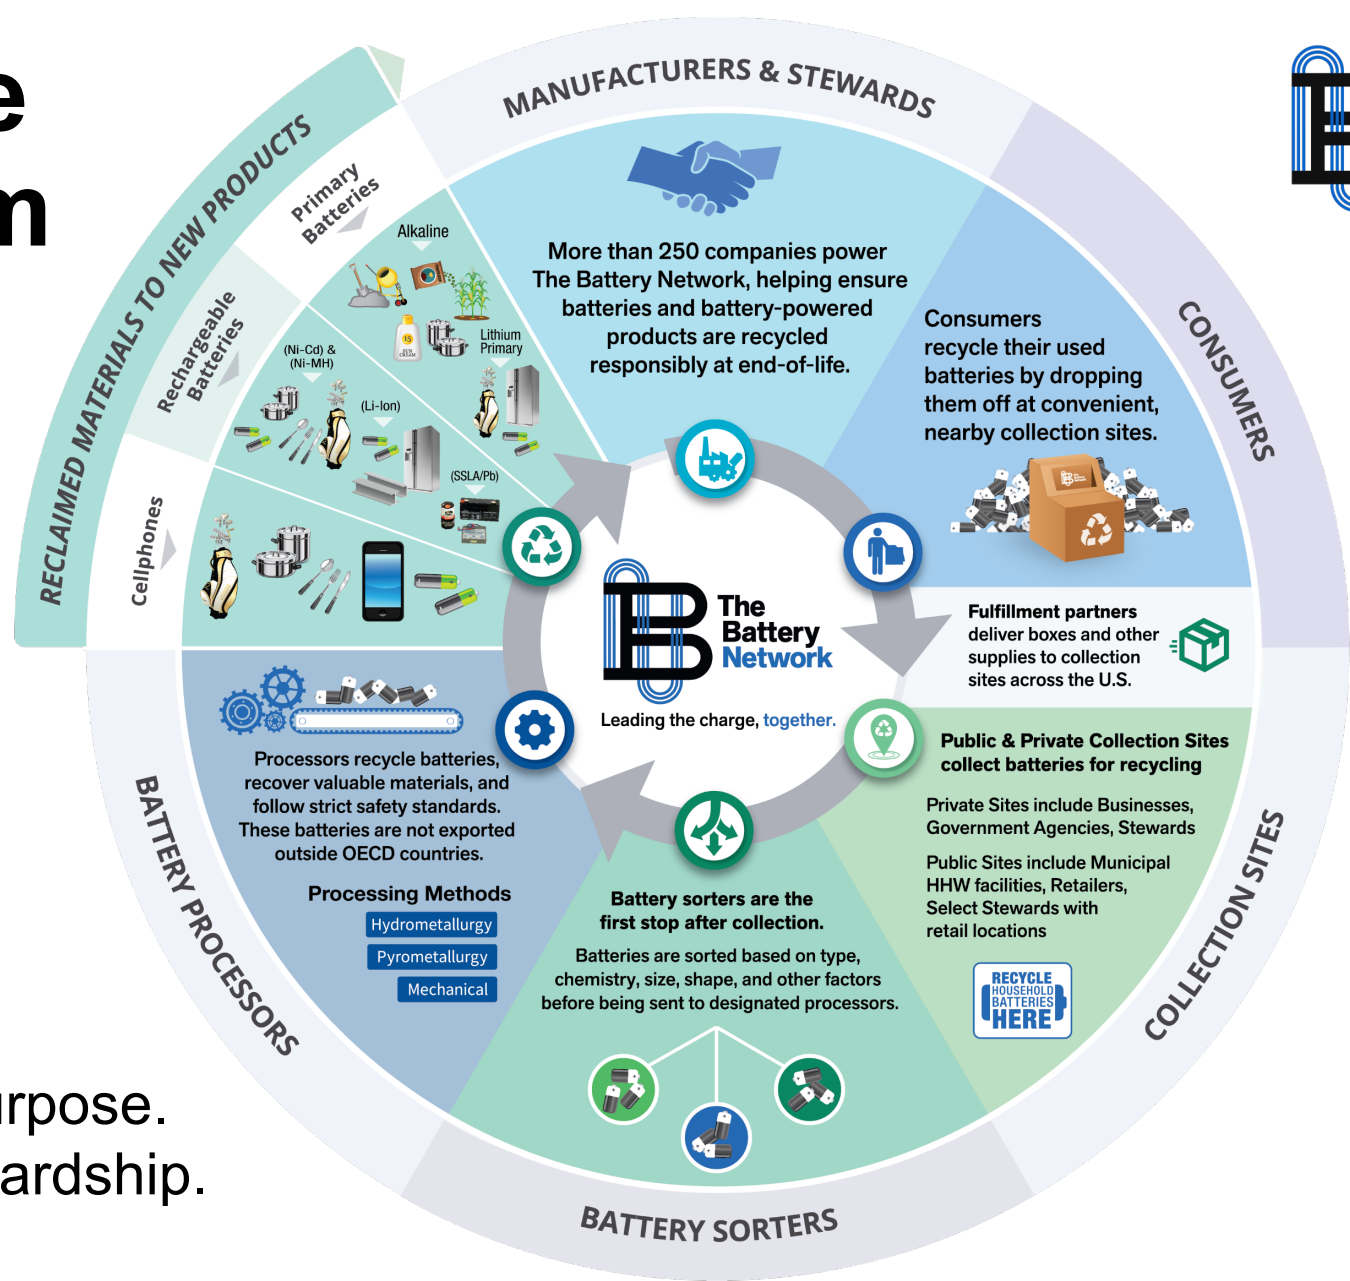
e
n

MANUFACTURERS & STEWARDS

More than 250 companies power The Battery Network, helping ensure batteries and battery-powered products are recycled responsibly at end-of-life.

CONSUMERS

Consumers recycle their used batteries by dropping them off at convenient, nearby collection sites.

Fulfillment partners deliver boxes and other supplies to collection sites across the U.S.

COLLECTION SITES

Public & Private Collection Sites collect batteries for recycling

Private Sites include Businesses, Government Agencies, Stewards

Public Sites include Municipal HHW facilities, Retailers, Select Stewards with retail locations

RECYCLE HOUSEHOLD BATTERIES HERE

BATTERY SORTERS

Battery sorters are the first stop after collection.

Batteries are sorted based on type, chemistry, size, shape, and other factors before being sent to designated processors.

BATTERY PROCESSORS

Processors recycle batteries, recover valuable materials, and follow strict safety standards. These batteries are not exported outside OECD countries.

Processing Methods

Hydrometallurgy

Pyrometallurgy

Mechanical

RECLAIMED MATERIALS TO NEW PRODUCTS

Primary Batteries

Alkaline

Lithium Primary

Rechargeable Batteries

(Ni-Cd) & (Ni-MH)

(Li-Ion)

(SSLA/Pb)

Cellphones

The Battery Network

Leading the charge, together.

rpose.
ardship.